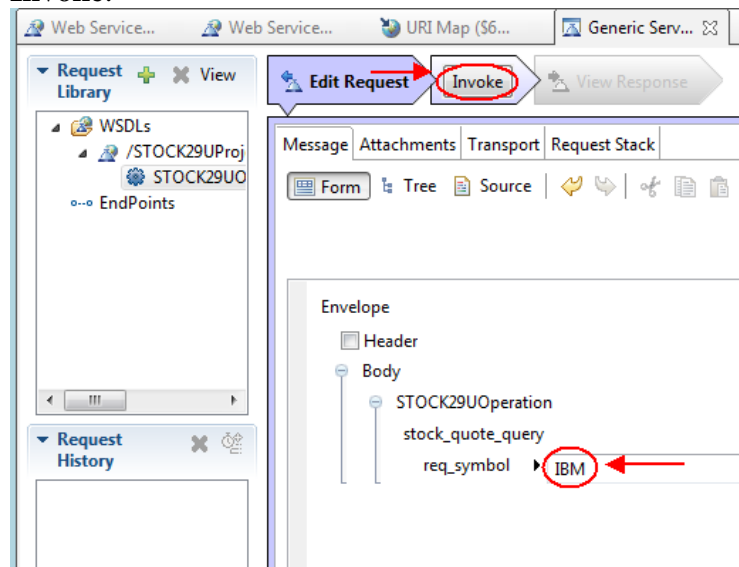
Web Service... Web Service... URI Map ($6... Generic Serv...

Request Library View

WSDLs
/STOCK29UProj
STOCK29UO
EndPoints

Request History

Edit Request Invoke View Response

Message Attachments Transport Request Stack

Form Tree Source

Envelope
Header
Body
STOCK29UOperation
stock_quote_query
req_symbol IBM